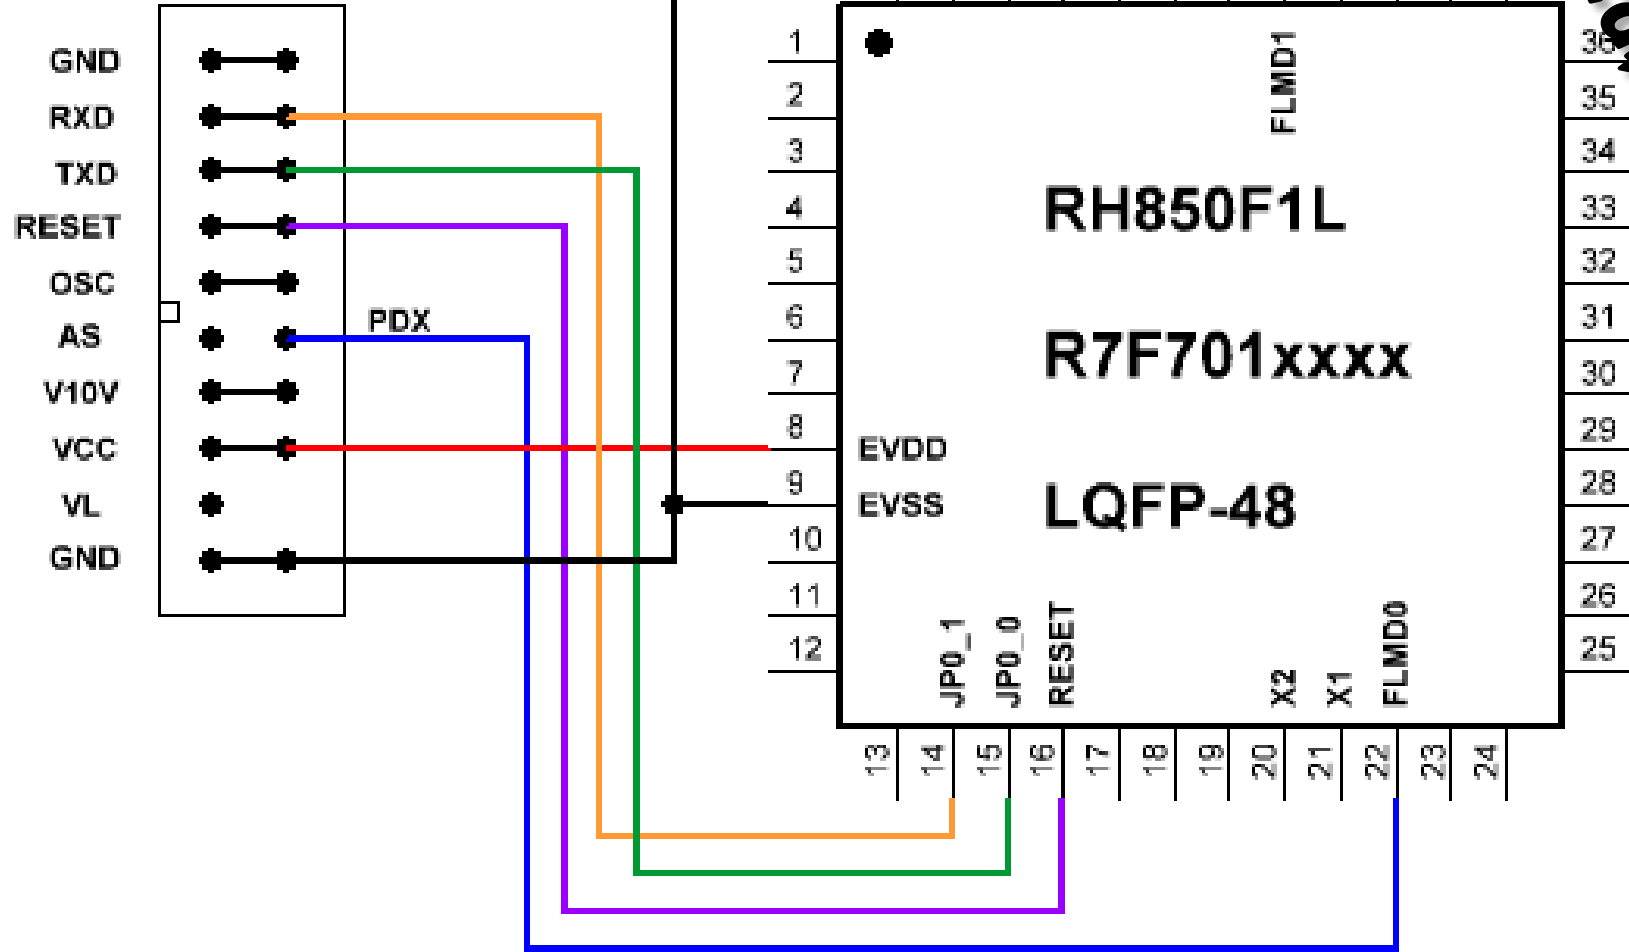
GND
RXD
TXD
RESET
OSC
AS
V10V
VCC
VL
GND

PDX

1
2
3
4
5
6
7
8
9
10
11
12

FLMD1

RH850F1L

R7F701xxxx

EVDD
EVSS

LQFP-48

36
35
34
33
32
31
30
29
28
27
26
25

JP0_1
JP0_0
RESET
X2
X1
FLMD0

13
14
15
16
17
18
19
20
21
22
23
24